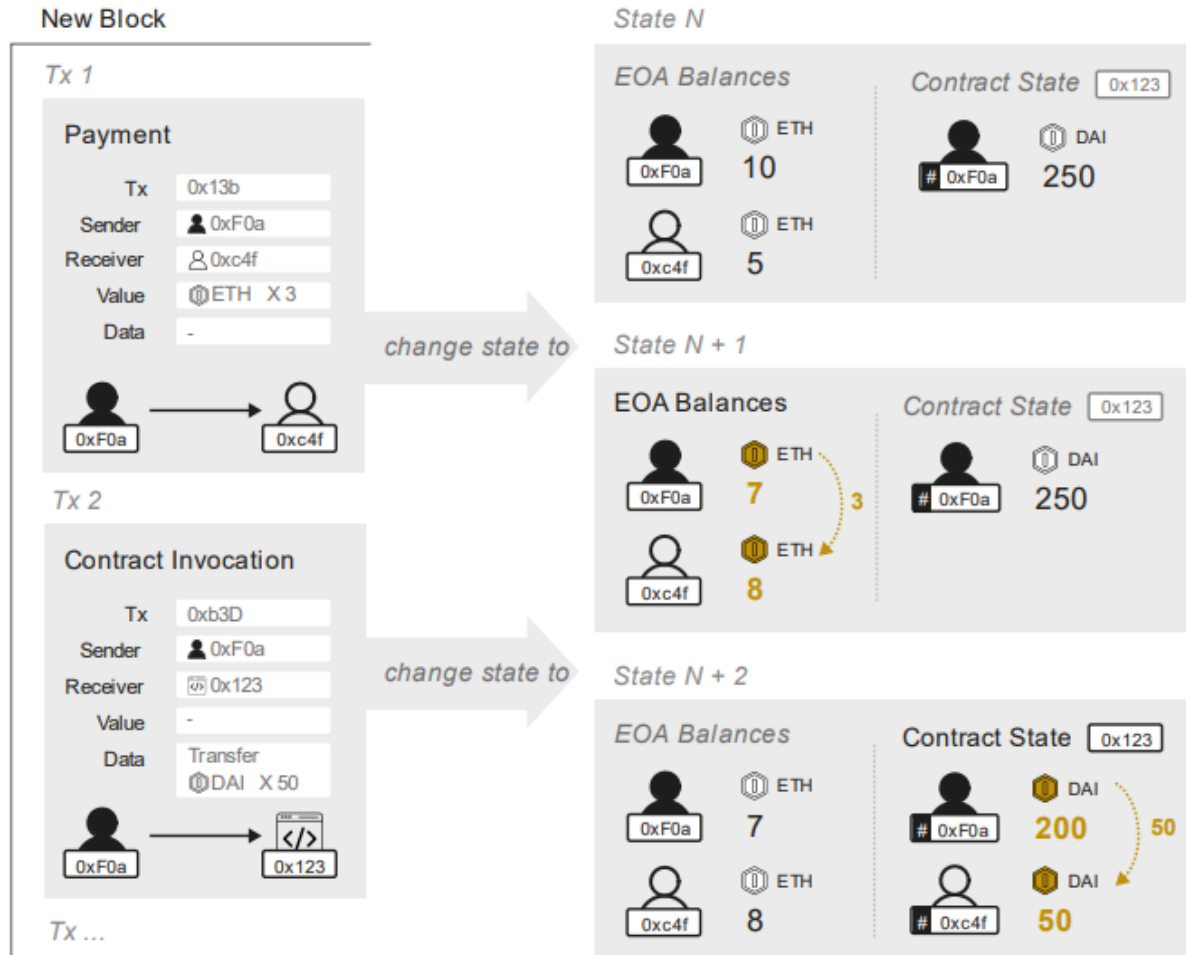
New Block

Tx 1

Payment

Tx 0x13b
Sender 0xF0a
Receiver 0xc4f
Value ETH X 3
Data -

0xF0a
0xc4f

Tx 2

Contract Invocation

Tx 0xb3D
Sender 0xF0a
Receiver 0x123
Value -
Data Transfer DAI X 50

0xF0a
</>
0x123

Tx ...

change state to

change state to

State N

EOA Balances

0xF0a
ETH
10

0xc4f
ETH
5

Contract State 0x123

# 0xF0a
DAI
250

State N + 1

EOA Balances

0xF0a
ETH
7

3

0xc4f
ETH
8

Contract State 0x123

# 0xF0a
DAI
250

State N + 2

EOA Balances

0xF0a
ETH
7

0xc4f
ETH
8

Contract State 0x123

# 0xF0a
DAI
200

50

# 0xc4f
DAI
50